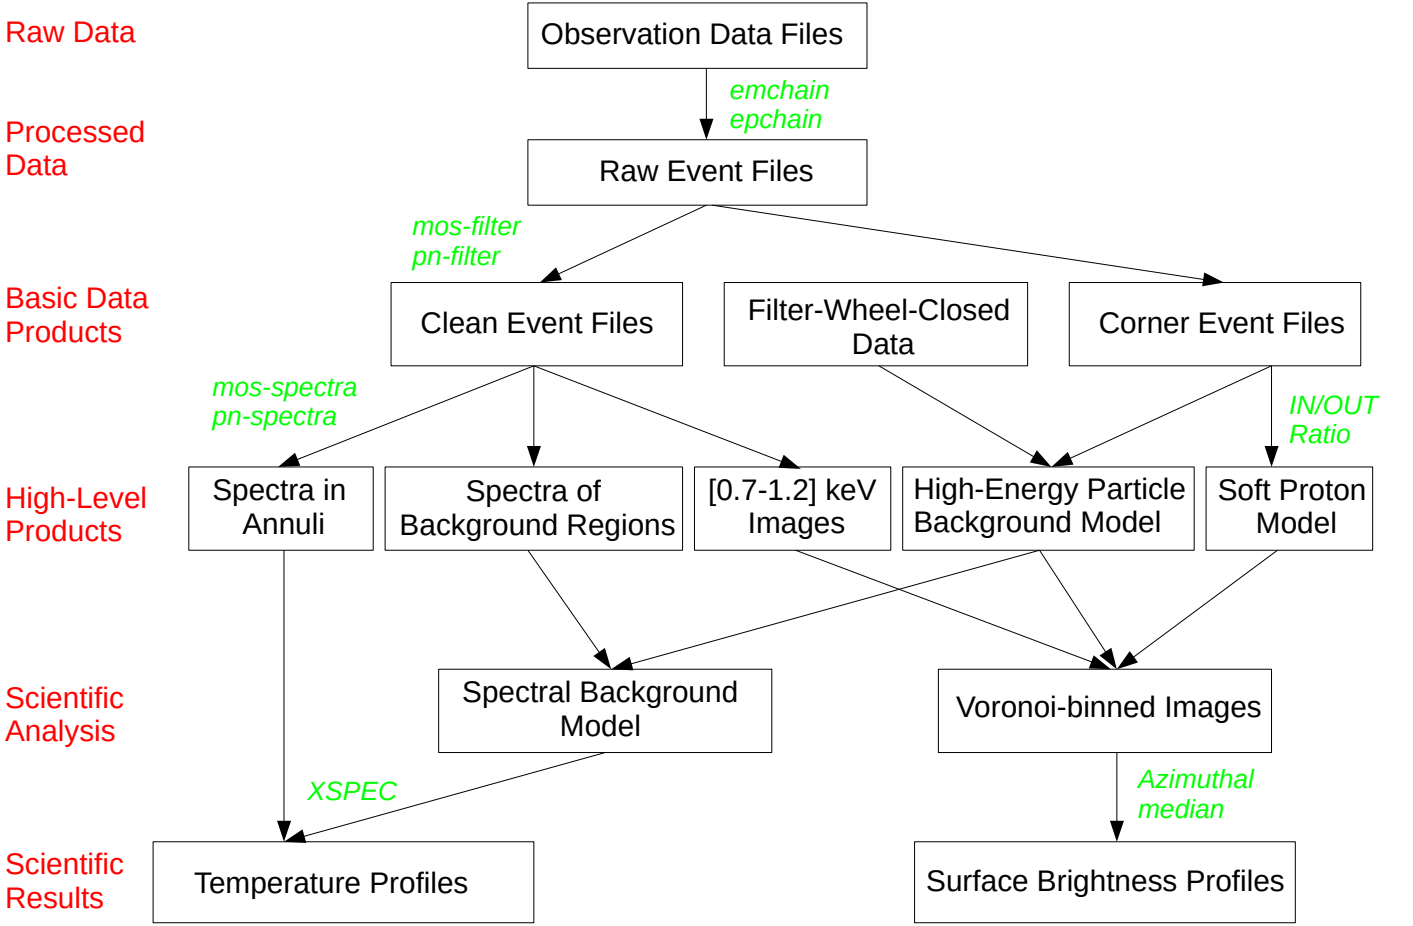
Raw Data

Observation Data Files

emchain
epchain

Processed Data

Raw Event Files

mos-filter
pn-filter

Basic Data Products

Clean Event Files

Filter-Wheel-Closed Data

Corner Event Files

mos-spectra
pn-spectra

IN/OUT Ratio

High-Level Products

Spectra in Annuli

Spectra of Background Regions

[0.7-1.2] keV Images

High-Energy Particle Background Model

Soft Proton Model

Scientific Analysis

Spectral Background Model

Voronoi-binned Images

XSPEC

Azimuthal median

Scientific Results

Temperature Profiles

Surface Brightness Profiles